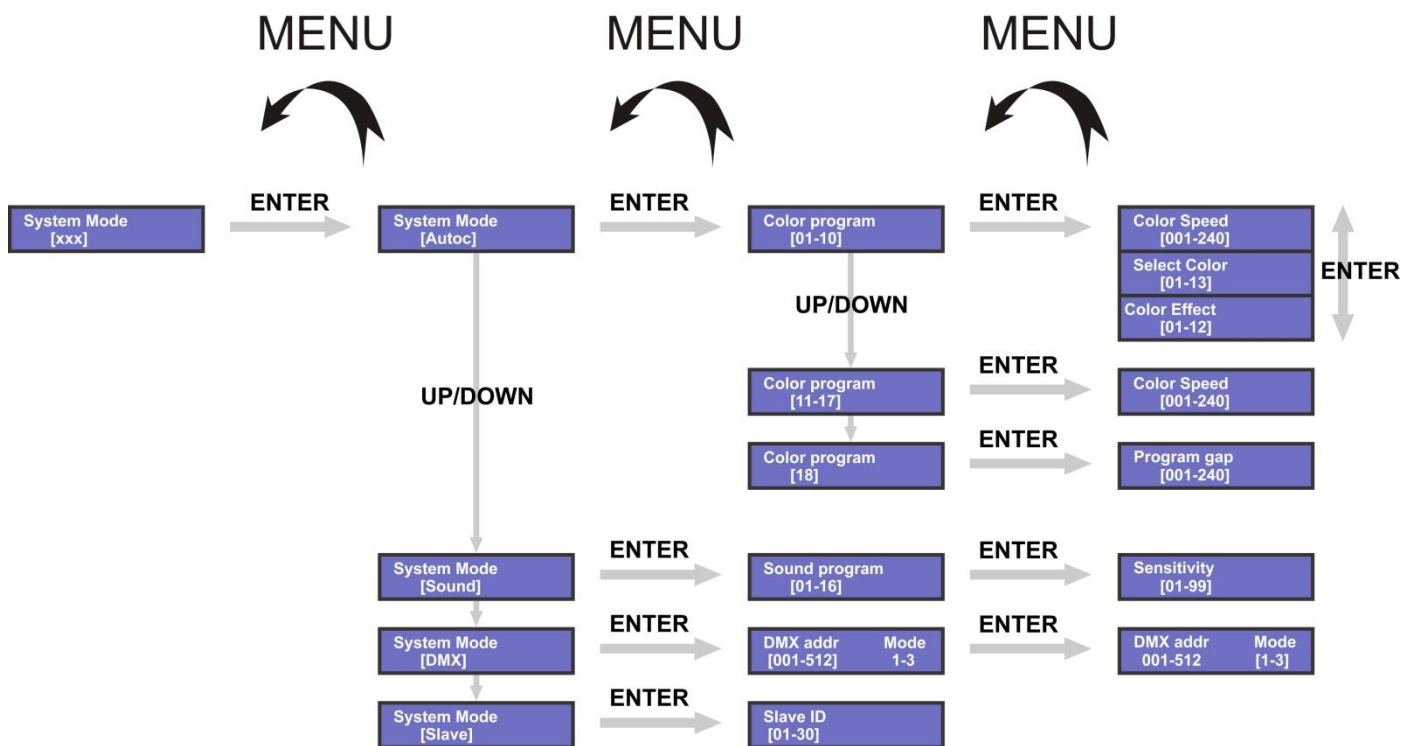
MENU

MENU

MENU

System Mode
[xxx]

ENTER

System Mode
[Autoc]

ENTER

Color program
[01-10]

ENTER

Color Speed
[001-240]

Select Color
[01-13]

Color Effect
[01-12]

ENTER

UP/DOWN

UP/DOWN

Color program
[11-17]

ENTER

Color Speed
[001-240]

Color program
[18]

ENTER

Program gap
[001-240]

System Mode
[Sound]

ENTER

Sound program
[01-16]

ENTER

Sensitivity
[01-99]

System Mode
[DMX]

ENTER

DMX addr Mode
[001-512] 1-3

ENTER

DMX addr Mode
001-512 [1-3]

System Mode
[Slave]

ENTER

Slave ID
[01-30]